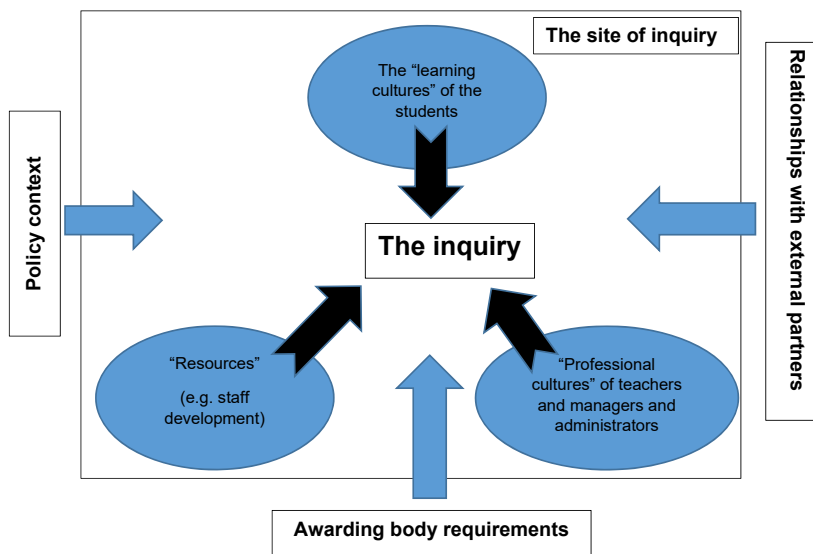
The site of inquiry

The "learning cultures" of the students

Policy context

The inquiry

Relationships with external partners

"Resources"

(e.g. staff development)

"Professional cultures" of teachers and managers and administrators

Awarding body requirements